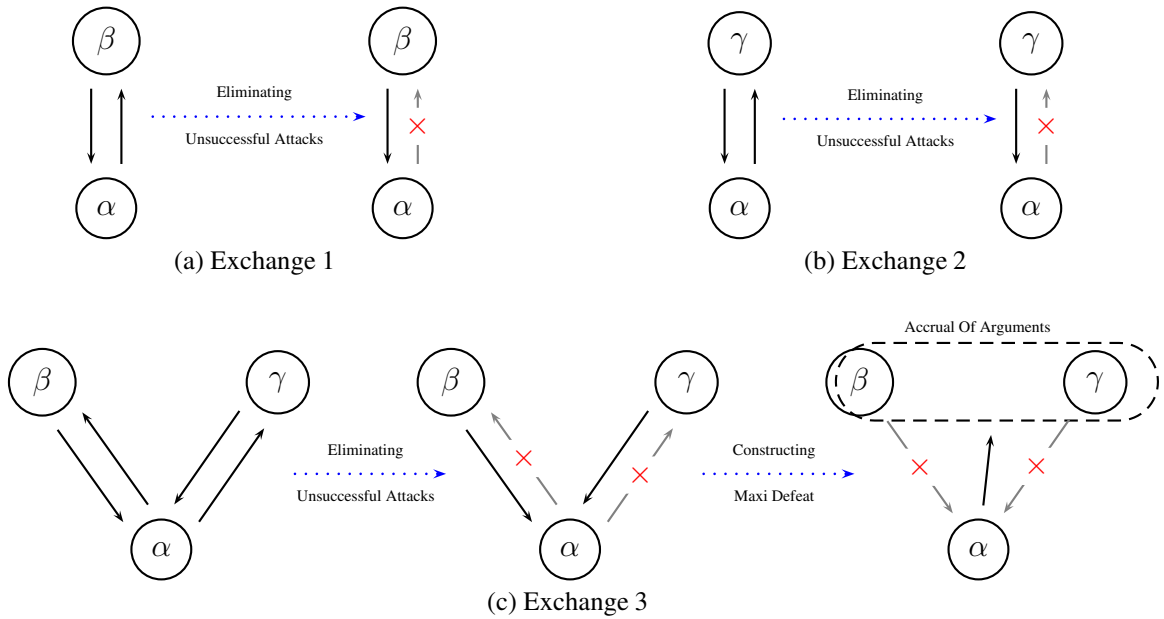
$\beta$

Eliminating

Unsuccessful Attacks

$\beta$

$\alpha$

$\alpha$

(a) Exchange 1

$\gamma$

Eliminating

Unsuccessful Attacks

$\gamma$

$\alpha$

$\alpha$

(b) Exchange 2

$\beta$

$\gamma$

Eliminating

Unsuccessful Attacks

$\alpha$

$\beta$

$\gamma$

Constructing

Maxi Defeat

$\alpha$

Accrual Of Arguments

$\beta$

$\gamma$

$\alpha$

(c) Exchange 3